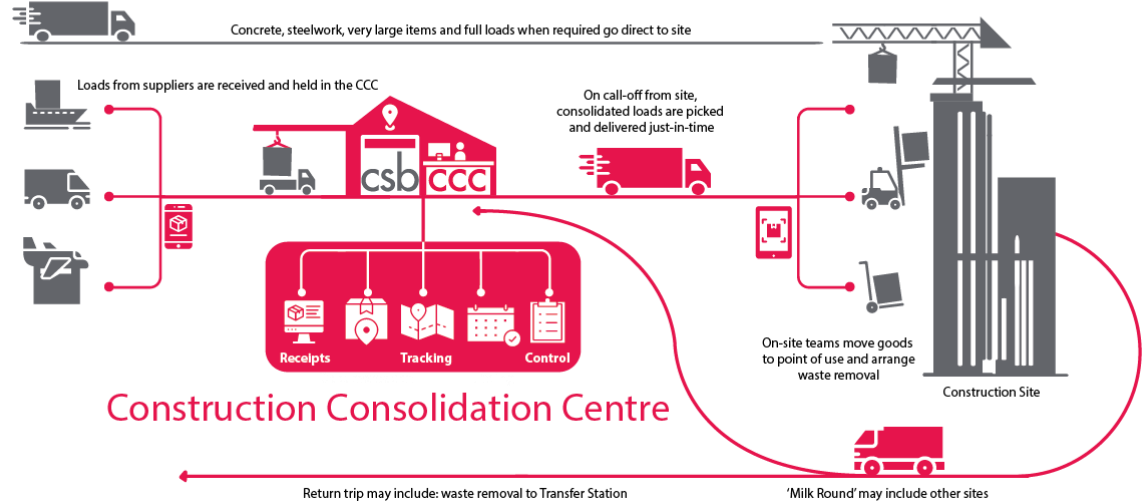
Concrete, steelwork, very large items and full loads when required go direct to site

Loads from suppliers are received and held in the CCC

On call-off from site, consolidated loads are picked and delivered just-in-time

csb CCC

Receipts

Tracking

Control

On-site teams move goods to point of use and arrange waste removal

Construction Site

Construction Consolidation Centre

Return trip may include: waste removal to Transfer Station

'Milk Round' may include other sites